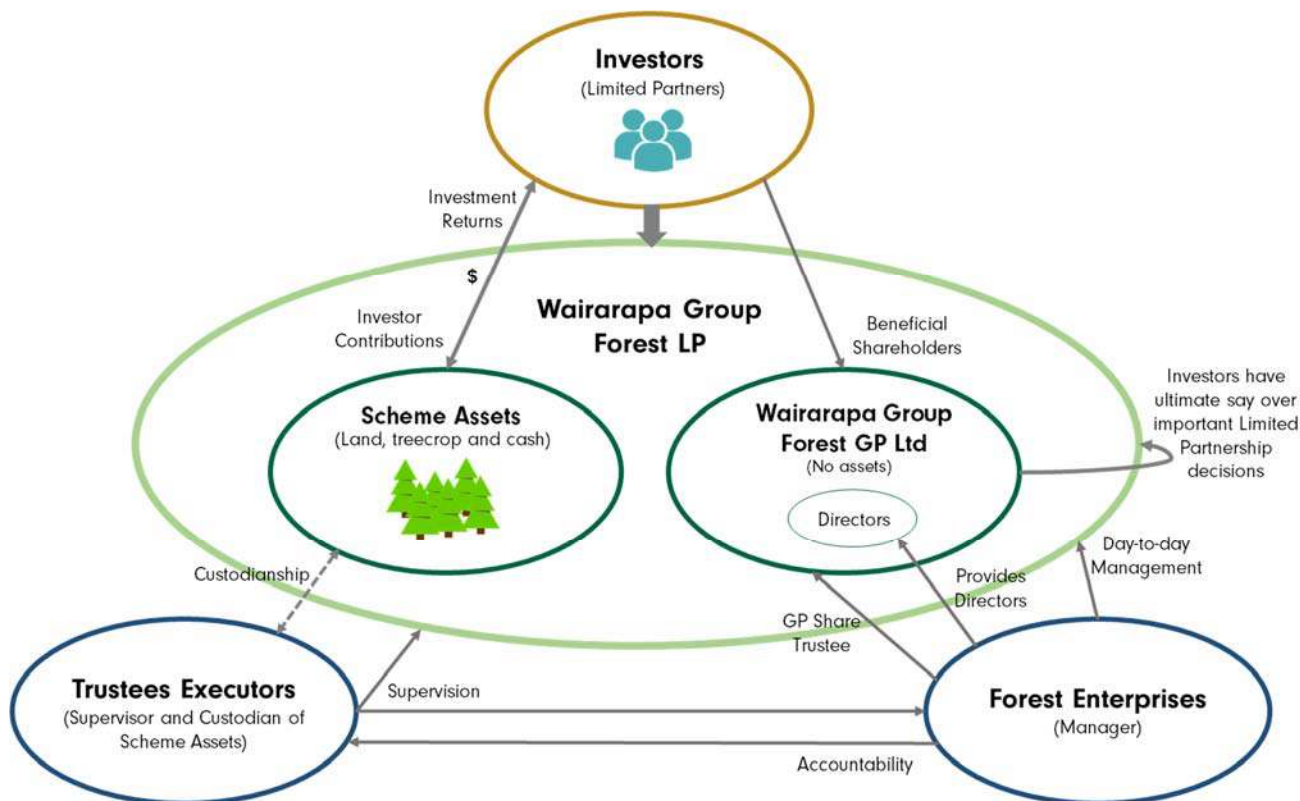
Investors
(Limited Partners)

Investment Returns

$

Investor Contributions

Wairarapa Group Forest LP

Beneficial Shareholders

Investors have ultimate say over important Limited Partnership decisions

Scheme Assets
(Land, treecrop and cash)

Wairarapa Group Forest GP Ltd
(No assets)

Directors

Day-to-day Management

Custodianship

Provides Directors

GP Share Trustee

Trustees Executors
(Supervisor and Custodian of Scheme Assets)

Supervision

Forest Enterprises
(Manager)

Accountability